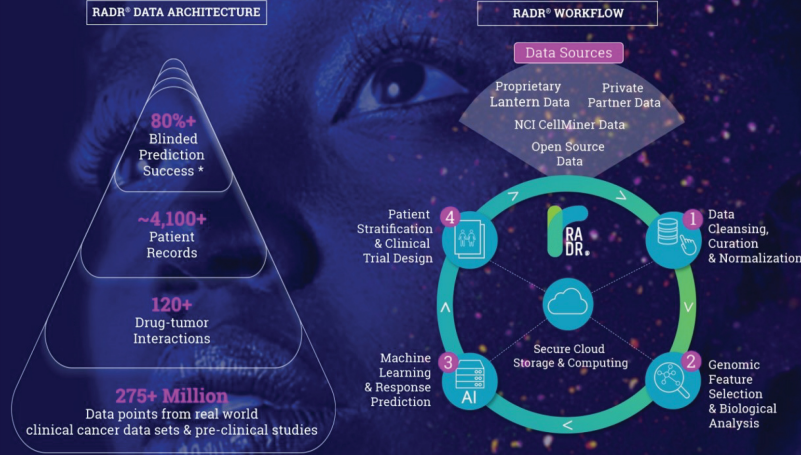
RADR® DATA ARCHITECTURE

80%+
Blinded Prediction Success *

~4,100+
Patient Records

120+
Drug-tumor Interactions

275+ Million
Data points from real world clinical cancer data sets & pre-clinical studies

RADR® WORKFLOW

Data Sources

Proprietary Lantern Data

Private Partner Data

NCI CellMiner Data

Open Source Data

RA DR.

1 Data Cleansing, Curation & Normalization

2 Genomic Feature Selection & Biological Analysis

3 Machine Learning & Response Prediction

AI

4 Patient Stratification & Clinical Trial Design

Secure Cloud Storage & Computing